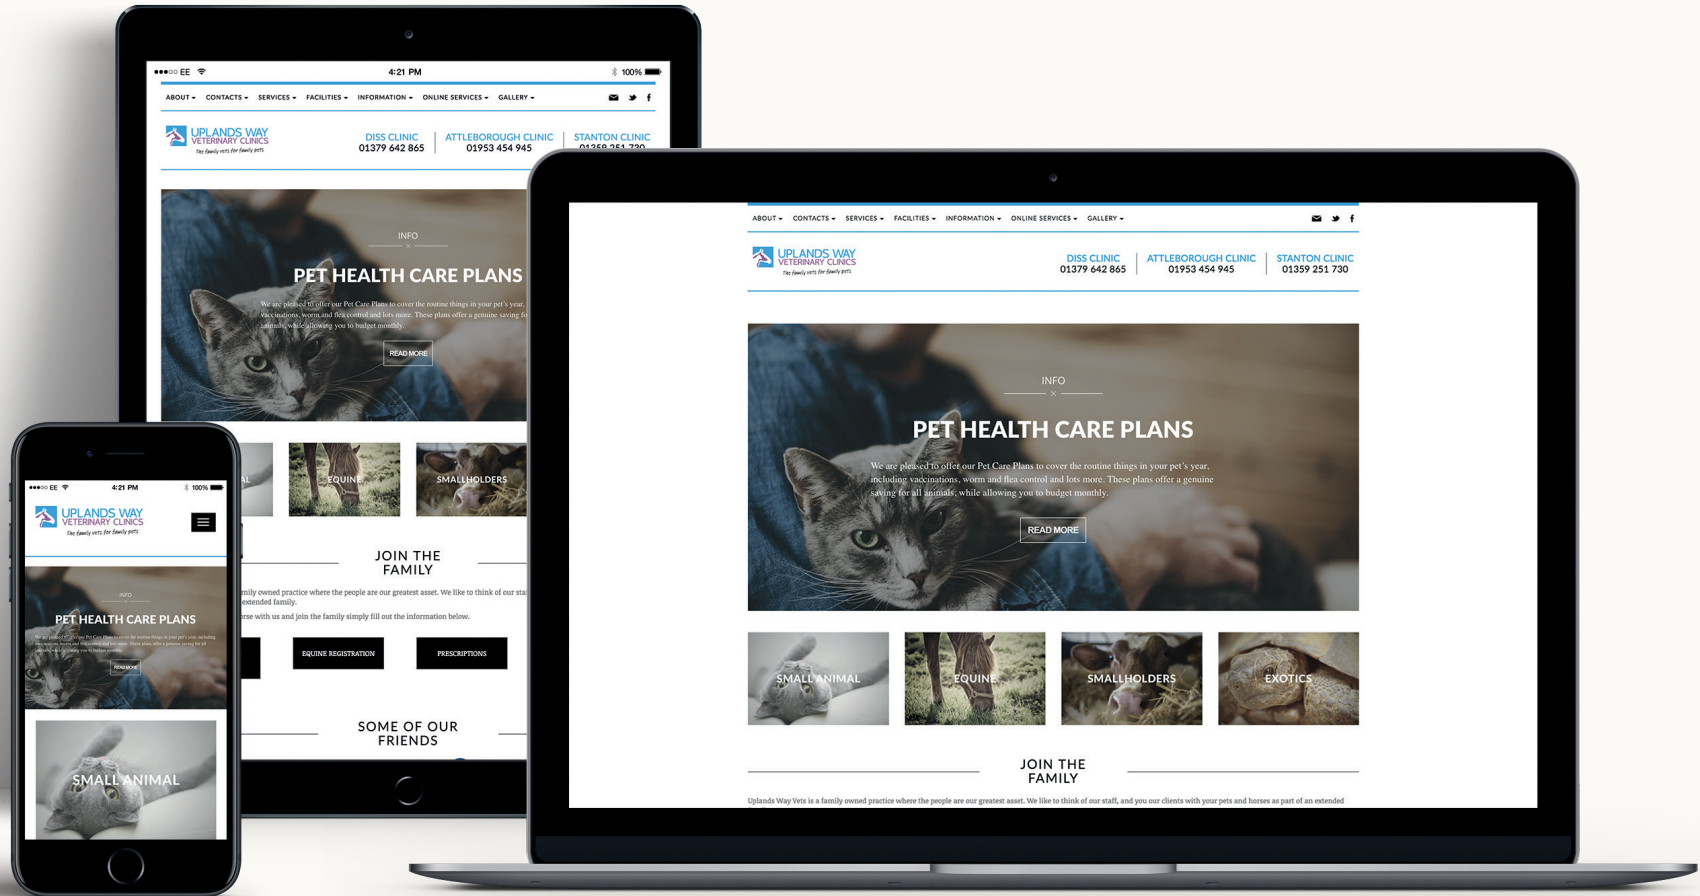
●●●○○ EE 4:21 PM 100%

ABOUT ▾ CONTACTS ▾ SERVICES ▾ FACILITIES ▾ INFORMATION ▾ ONLINE SERVICES ▾ GALLERY ▾

UPLANDS WAY VETERINARY CLINICS The family vets for family pets

DISS CLINIC 01379 642 865 | ATTLEBOROUGH CLINIC 01953 454 945 | STANTON CLINIC 01359 251 730

INFO

PET HEALTH CARE PLANS

We are pleased to offer our Pet Care Plans to cover the routine things in your pet's year, including vaccinations, worm and flea control and lots more. These plans offer a genuine saving for all animals, while allowing you to budget monthly.

READ MORE

SMALL ANIMAL EQUINE SMALLHOLDERS EXOTICS

JOIN THE FAMILY

Uplands Way Vets is a family owned practice where the people are our greatest asset. We like to think of our staff, and you our clients with your pets and horses as part of an extended family.

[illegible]rse with us and join the family simply fill out the information below.

EQUINE REGISTRATION PRESCRIPTIONS

SOME OF OUR FRIENDS

●●●○○ EE 4:21 PM 100%

UPLANDS WAY VETERINARY CLINICS The family vets for family pets

INFO

PET HEALTH CARE PLANS

READ MORE

SMALL ANIMAL